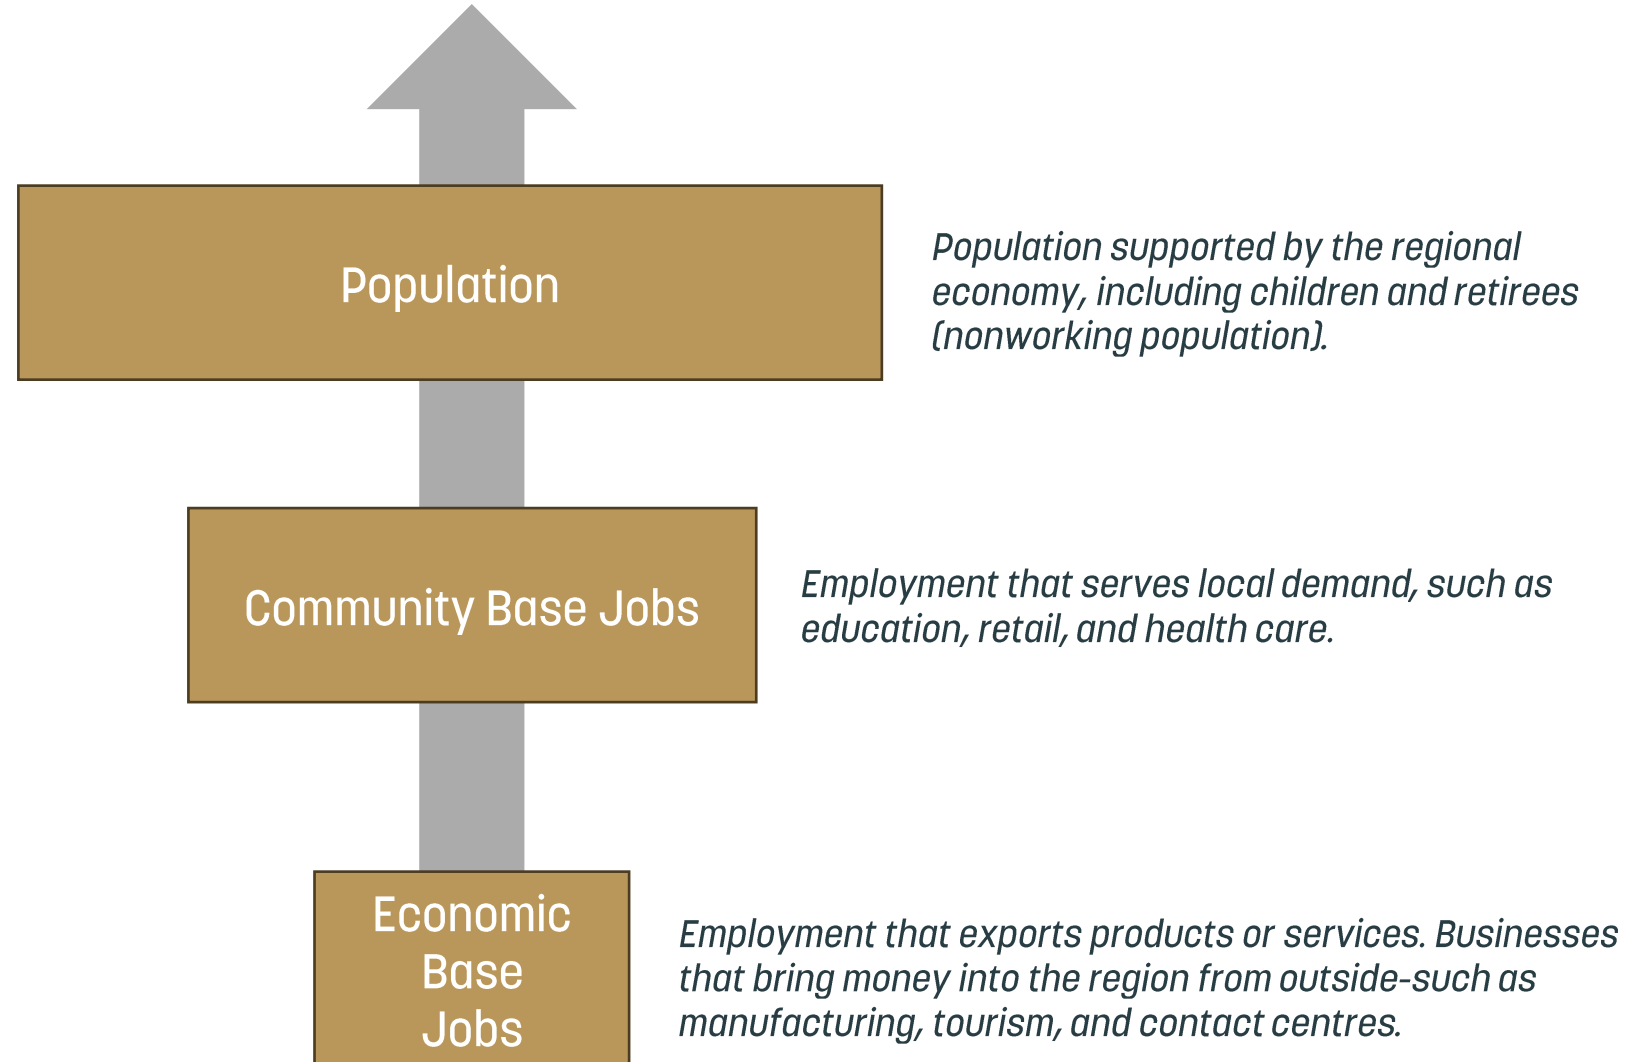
Population

Population supported by the regional economy, including children and retirees (nonworking population).

Community Base Jobs

Employment that serves local demand, such as education, retail, and health care.

Economic Base Jobs

Employment that exports products or services. Businesses that bring money into the region from outside-such as manufacturing, tourism, and contact centres.